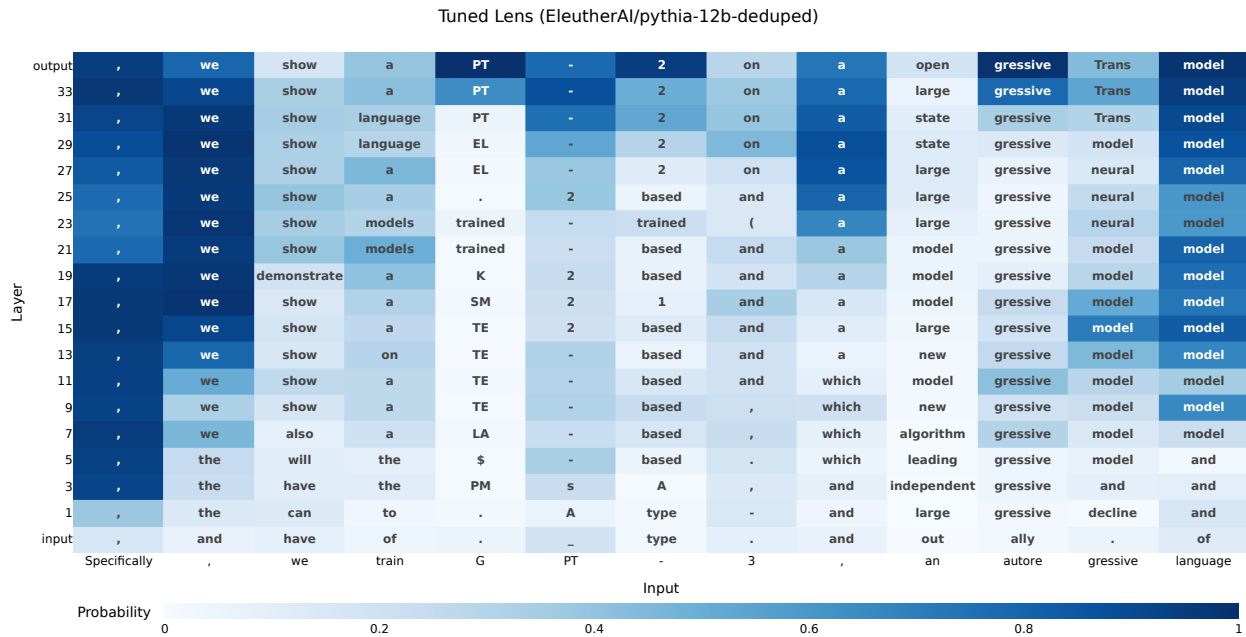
Tuned Lens (EleutherAI/pythia-12b-deduped)

| Layer | Specifically | , | we | train | G | PT | - | 3 | , | an | autore | gressive | language |
|---|---|---|---|---|---|---|---|---|---|---|---|---|---|
| output | , | we | show | a | PT | - | 2 | on | a | open | gressive | Trans | model |
| 33 | , | we | show | language | PT | - | 2 | on | a | large | gressive | Trans | model |
| 31 | , | we | show | language | PT | - | 2 | on | a | state | gressive | Trans | model |
| 29 | , | we | show | language | EL | - | 2 | on | a | state | gressive | model | model |
| 27 | , | we | show | a | EL | - | 2 | on | a | large | gressive | neural | model |
| 25 | , | we | show | a | . | 2 | based | and | a | large | gressive | neural | model |
| 23 | , | we | show | models | trained | - | trained | ( | a | large | gressive | neural | model |
| 21 | , | we | show | models | trained | - | based | and | a | model | gressive | model | model |
| 19 | , | we | demonstrate | a | K | 2 | based | and | a | model | gressive | model | model |
| 17 | , | we | show | a | SM | 2 | 1 | and | a | model | gressive | model | model |
| 15 | , | we | show | a | TE | 2 | based | and | a | large | gressive | model | model |
| 13 | , | we | show | on | TE | - | based | and | a | new | gressive | model | model |
| 11 | , | we | show | a | TE | - | based | and | which | model | gressive | model | model |
| 9 | , | we | show | a | TE | - | based | , | which | new | gressive | model | model |
| 7 | , | we | also | a | LA | - | based | , | which | algorithm | gressive | model | model |
| 5 | , | the | will | the | $ | - | based | . | which | leading | gressive | model | and |
| 3 | , | the | have | the | PM | s | A | , | and | independent | gressive | and | and |
| 1 | , | the | can | to | . | A | type | - | and | large | gressive | decline | and |
| input | , | and | have | of | . | _ | type | . | and | out | ally | . | of |

Input

Probability
0 0.2 0.4 0.6 0.8 1